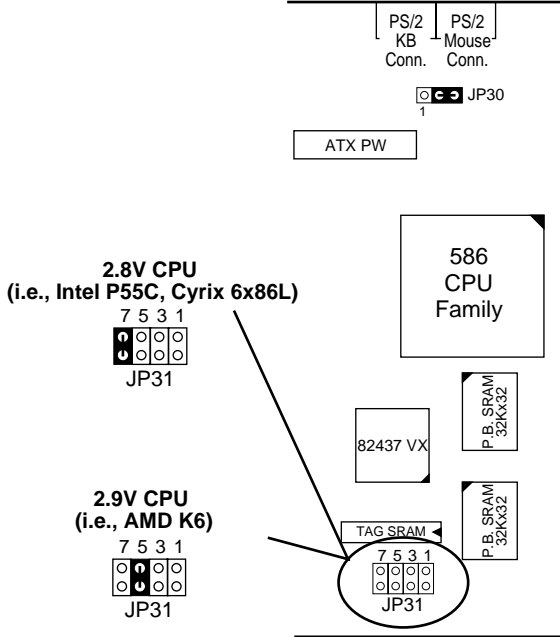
PS/2 KB Conn.

PS/2 Mouse Conn.

JP30

1

ATX PW

2.8V CPU (i.e., Intel P55C, Cyrix 6x86L)

7 5 3 1

JP31

586 CPU Family

P.B. SRAM 32Kx32

82437 VX

P.B. SRAM 32Kx32

2.9V CPU (i.e., AMD K6)

7 5 3 1

JP31

TAG SRAM

7 5 3 1

JP31